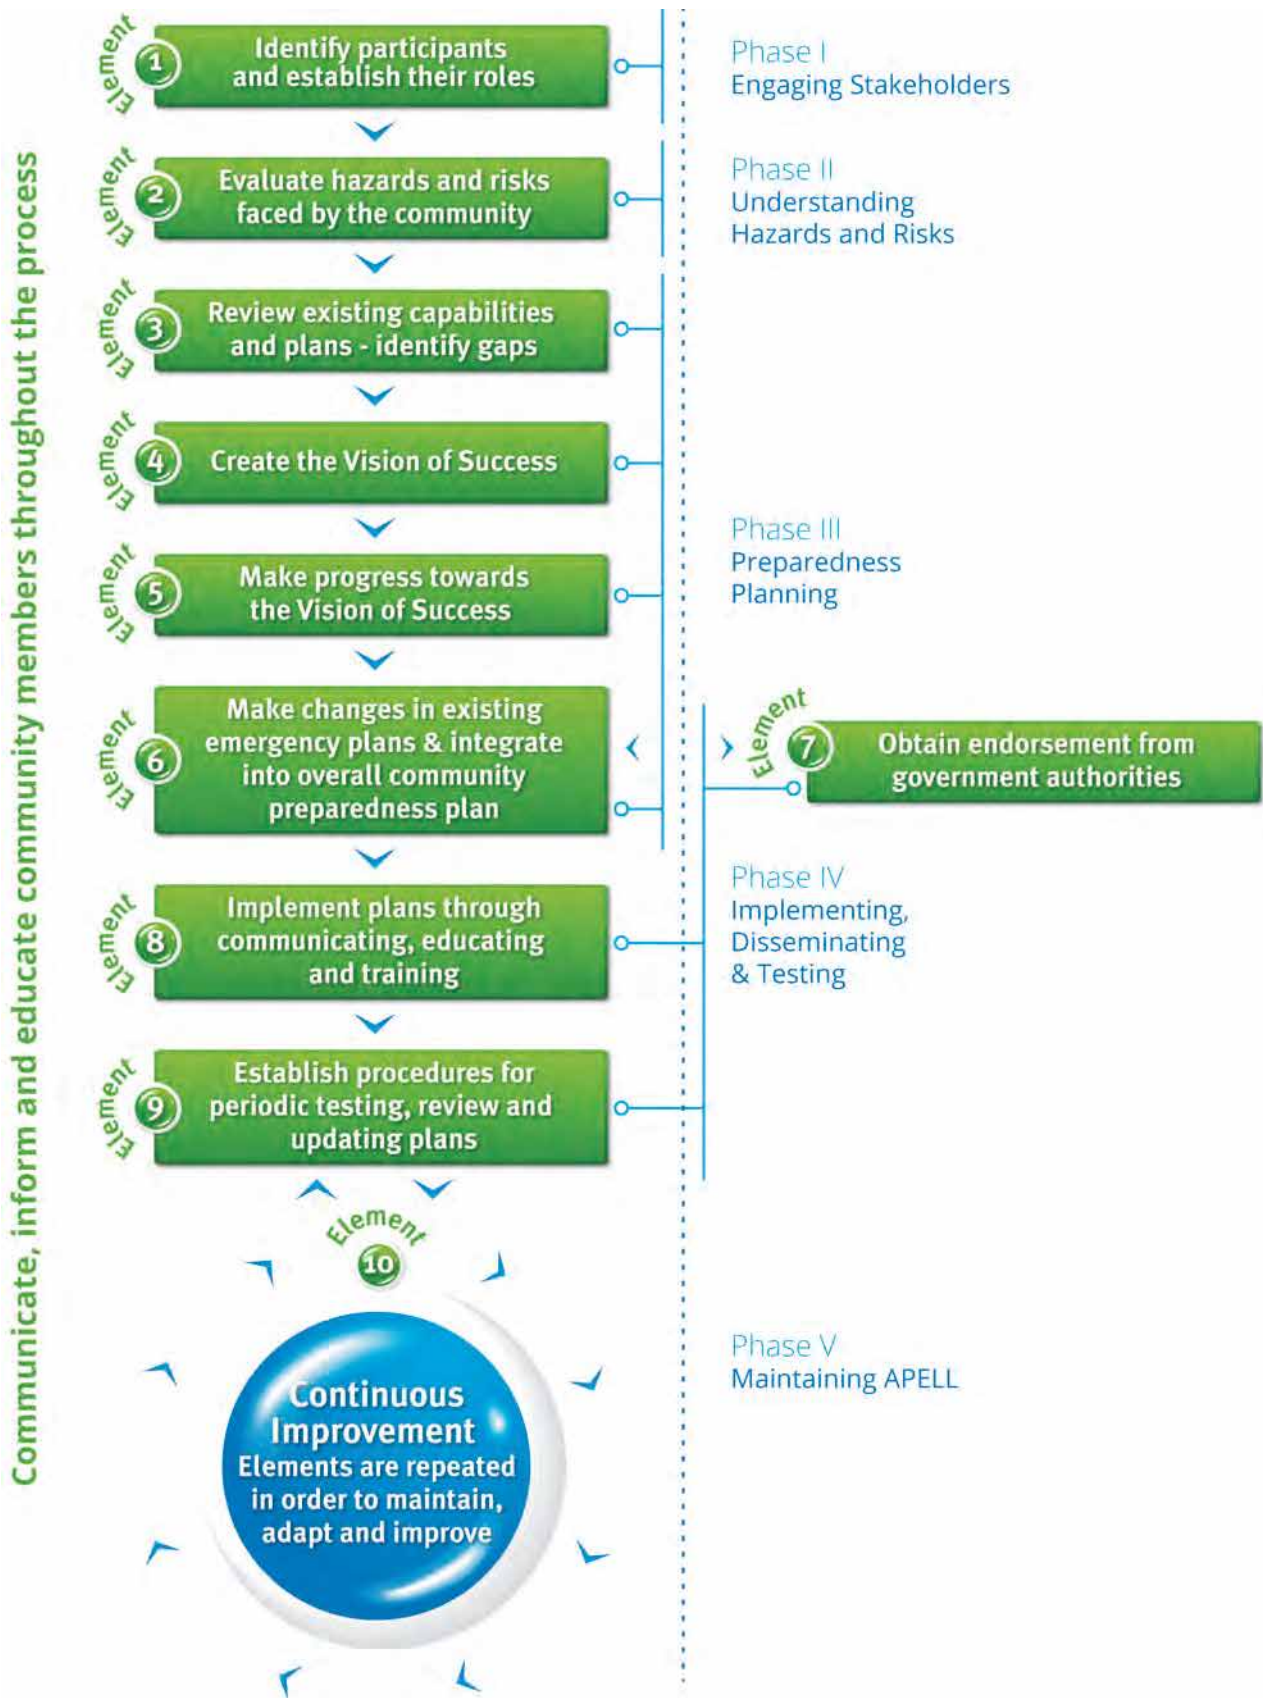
Communicate, inform and educate community members throughout the process

Element 1 Identify participants and establish their roles

Phase I
Engaging Stakeholders

Element 2 Evaluate hazards and risks faced by the community

Phase II
Understanding Hazards and Risks

Element 3 Review existing capabilities and plans - identify gaps

Element 4 Create the Vision of Success

Phase III
Preparedness Planning

Element 5 Make progress towards the Vision of Success

Element 6 Make changes in existing emergency plans & integrate into overall community preparedness plan

Element 7 Obtain endorsement from government authorities

Element 8 Implement plans through communicating, educating and training

Phase IV
Implementing, Disseminating & Testing

Element 9 Establish procedures for periodic testing, review and updating plans

Element 10

Continuous Improvement
Elements are repeated in order to maintain, adapt and improve

Phase V
Maintaining APELL